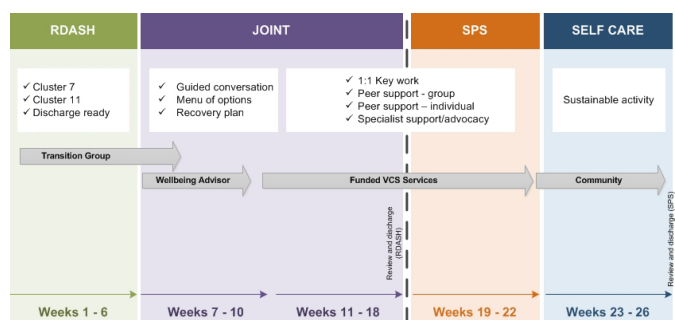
RDASH

JOINT

SPS

SELF CARE

✓ Cluster 7
✓ Cluster 11
✓ Discharge ready

✓ Guided conversation
✓ Menu of options
✓ Recovery plan

✓ 1:1 Key work
✓ Peer support - group
✓ Peer support – individual
✓ Specialist support/advocacy

Sustainable activity

Transition Group

Wellbeing Advisor

Funded VCS Services

Community

Review and discharge (RDASH)

Review and discharge (SPS)

Weeks 1 - 6

Weeks 7 - 10

Weeks 11 - 18

Weeks 19 - 22

Weeks 23 - 26